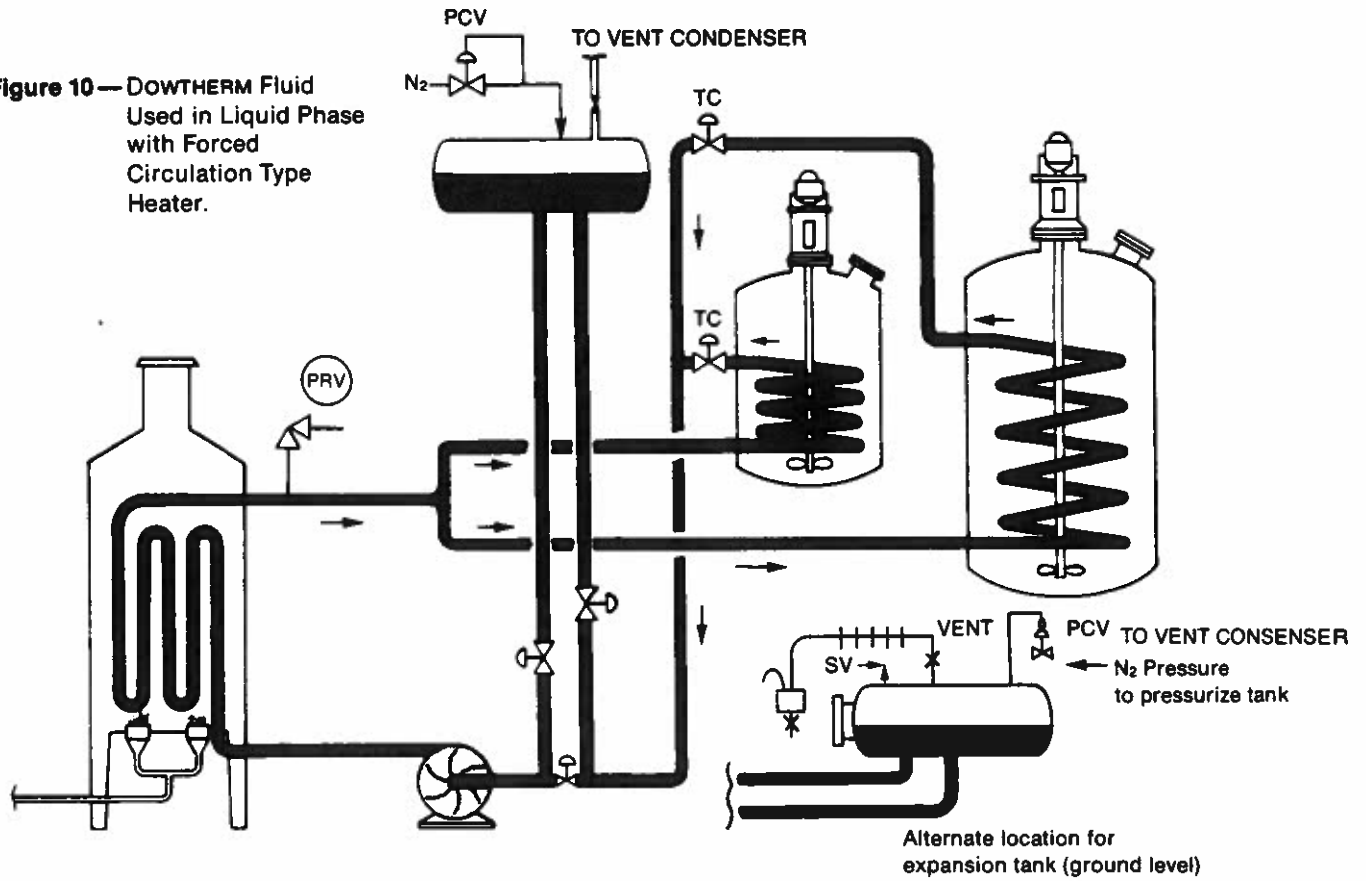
igure 10 — DOWTHERM Fluid Used in Liquid Phase with Forced Circulation Type Heater.

PCV

$N_2$

TO VENT CONDENSER

TC

TC

PRV

VENT

PCV

TO VENT CONSENSER

SV

$N_2$ Pressure to pressurize tank

Alternate location for expansion tank (ground level)